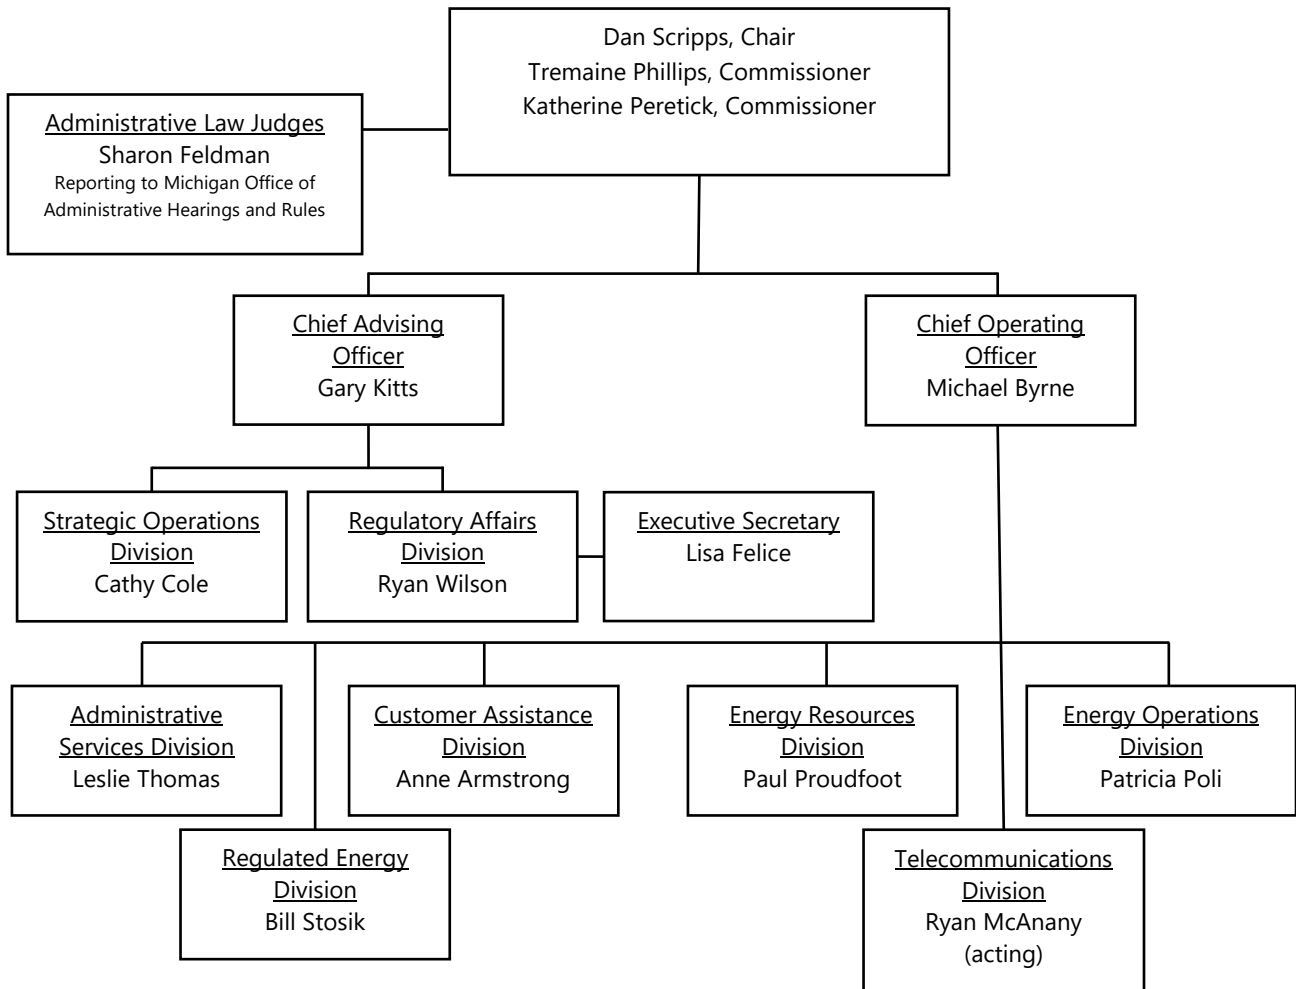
Dan Scripps, Chair
Tremaine Phillips, Commissioner
Katherine Peretick, Commissioner

Administrative Law Judges
Sharon Feldman
Reporting to Michigan Office of Administrative Hearings and Rules

Chief Advising Officer
Gary Kitts

Chief Operating Officer
Michael Byrne

Strategic Operations Division
Cathy Cole

Regulatory Affairs Division
Ryan Wilson

Executive Secretary
Lisa Felice

Administrative Services Division
Leslie Thomas

Customer Assistance Division
Anne Armstrong

Energy Resources Division
Paul Proudfoot

Energy Operations Division
Patricia Poli

Regulated Energy Division
Bill Stosik

Telecommunications Division
Ryan McAnany
(acting)